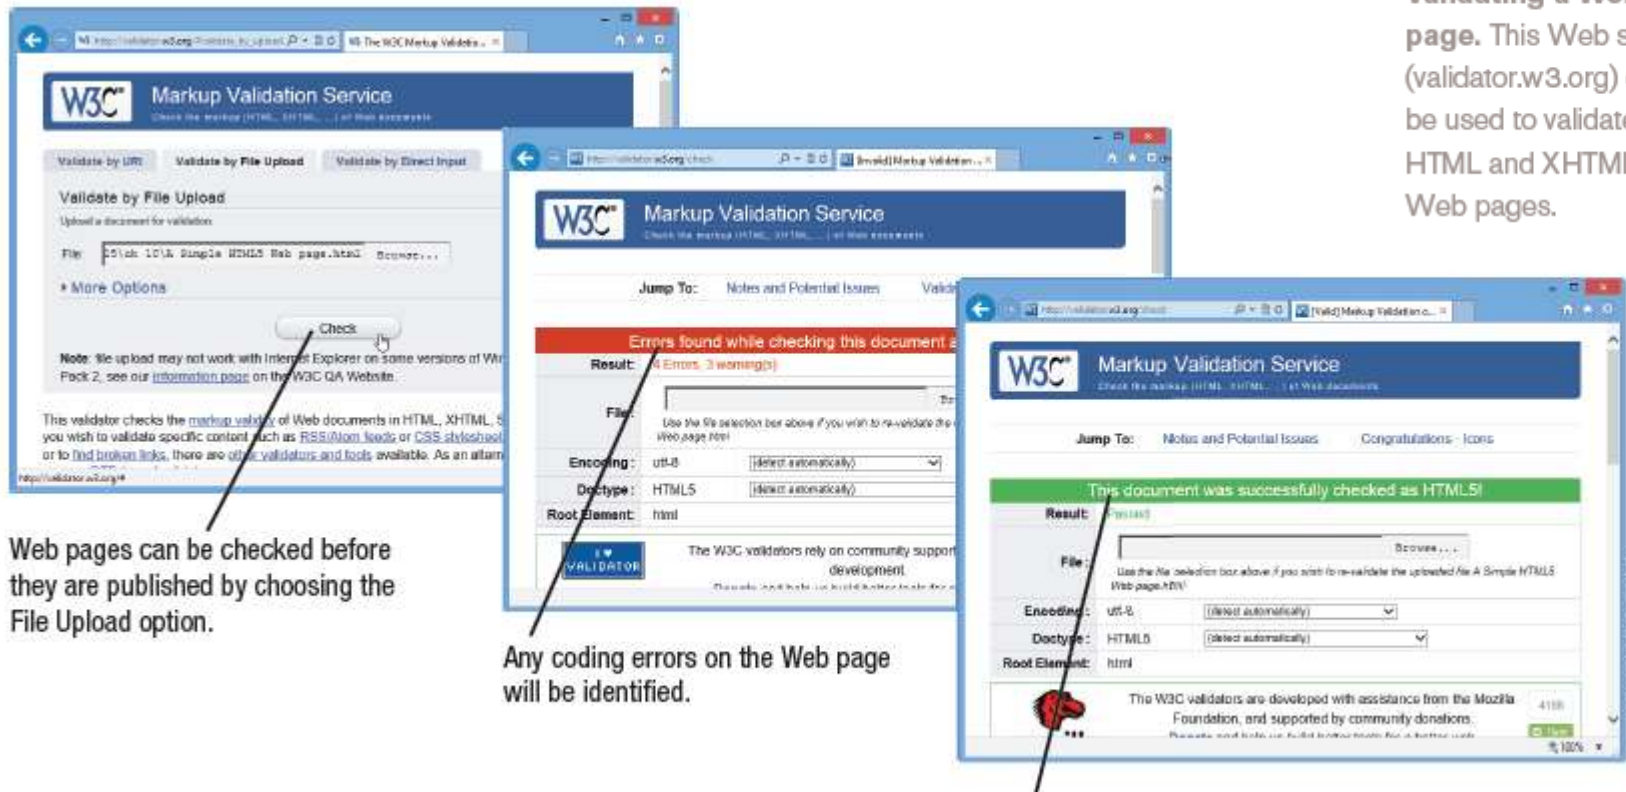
page. This Web s (validator.w3.org) be used to validat HTML and XHTM Web pages.

W3C Markup Validation Service

Validate by URI Validate by File Upload Validate by Direct Input

Validate by File Upload

Upload a document for validation:

File: 25\ch 10\A Simple HTML5 Web page.html Browse...

More Options

Check

Note: file upload may not work with Internet Explorer on some versions of Wi Pack 2, see our information page on the W3C QA Website.

This validator checks the markup validity of Web documents in HTML, XHTML, you wish to validate specific content such as RSS/Atom feeds or CSS stylesheet or to find broken links, there are other validators and tools available. As an altern

W3C Markup Validation Service

Jump To: Notes and Potential Issues Valid

Errors found while checking this document a

Result: 4 Errors, 3 warning(s)

File:

Use the file selection box above if you wish to re-validate the Web page.html

Encoding: utf-8 (detect automatically)

Doctype: HTML5 (detect automatically)

Root Element: html

I ♥ VALIDATOR

The W3C validators rely on community support development.

W3C Markup Validation Service

Jump To: Notes and Potential Issues Congratulations · Icons

This document was successfully checked as HTML5!

Result: Passed

File: Browse...

Use the file selection box above if you wish to re-validate the uploaded file A Simple HTML5 Web page.html

Encoding: utf-8 (detect automatically)

Doctype: HTML5 (detect automatically)

Root Element: html

The W3C validators are developed with assistance from the Mozilla Foundation, and supported by community donations.

100%

Web pages can be checked before they are published by choosing the File Upload option.

Any coding errors on the Web page will be identified.